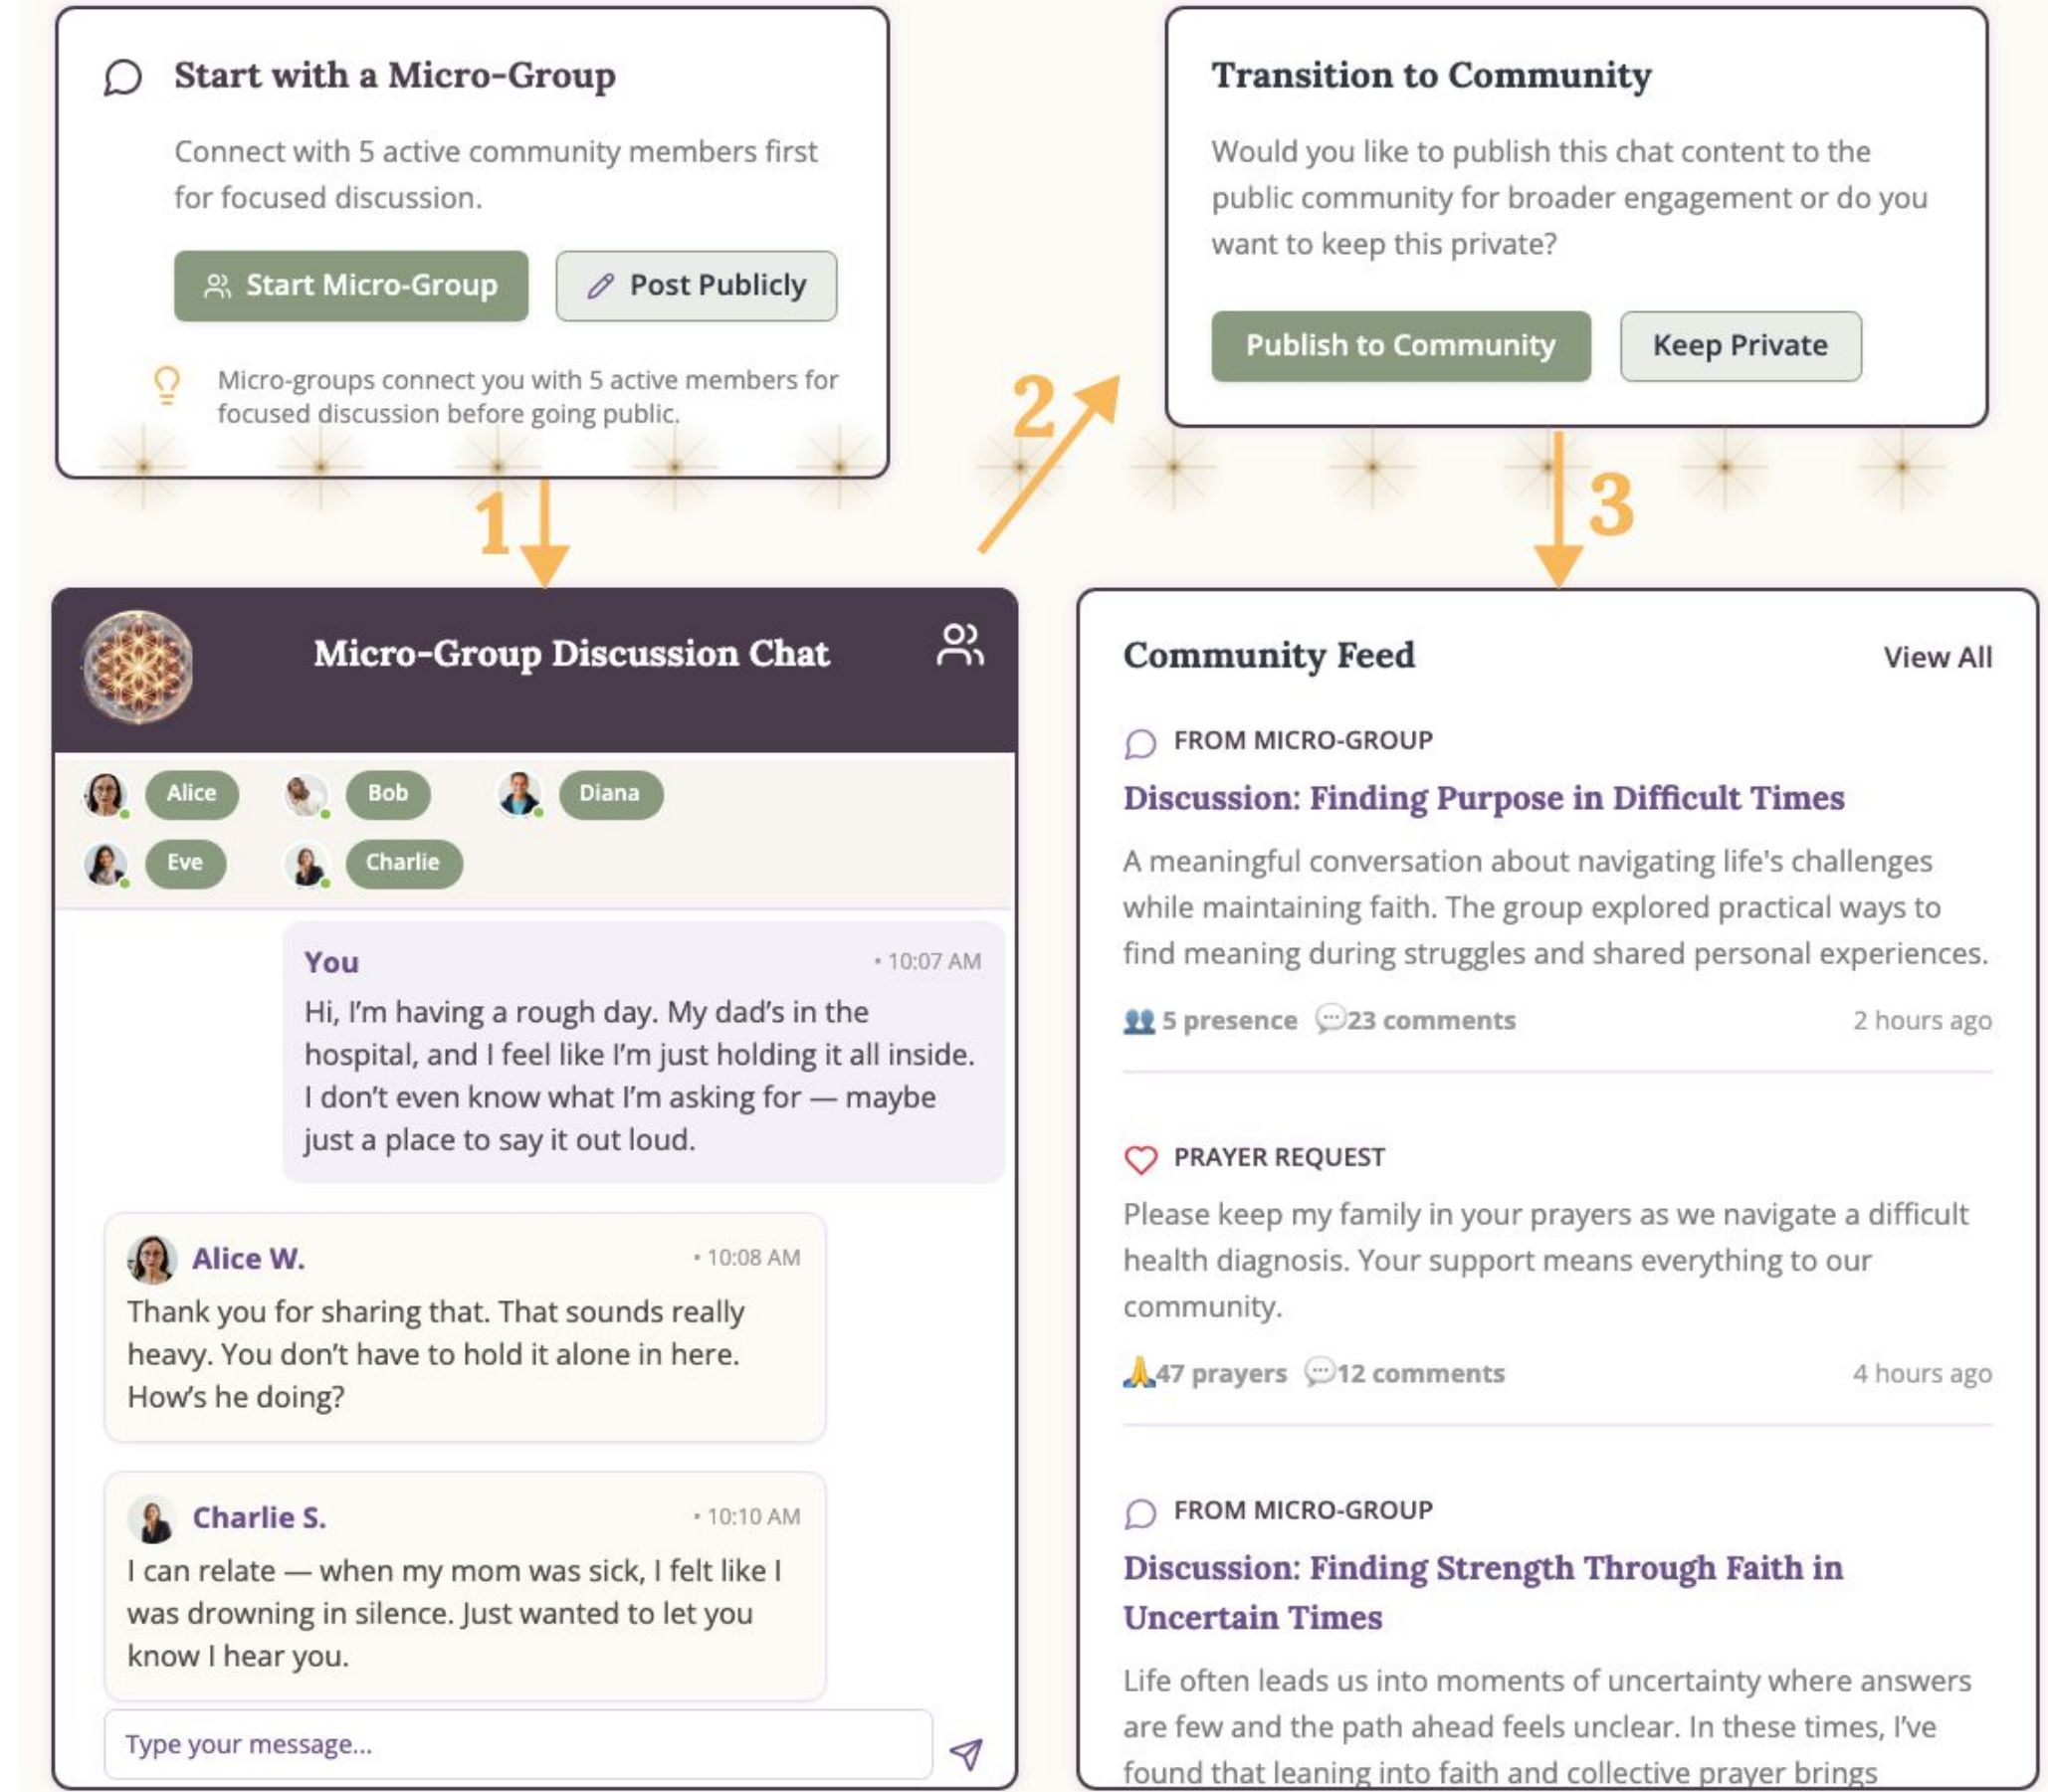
Start with a Micro-Group

Connect with 5 active community members first for focused discussion.

Start Micro-Group Post Publicly

Micro-groups connect you with 5 active members for focused discussion before going public.

Transition to Community

Would you like to publish this chat content to the public community for broader engagement or do you want to keep this private?

Publish to Community Keep Private

1

2

3

Micro-Group Discussion Chat

Alice Bob Diana
Eve Charlie

You • 10:07 AM
Hi, I'm having a rough day. My dad's in the hospital, and I feel like I'm just holding it all inside. I don't even know what I'm asking for — maybe just a place to say it out loud.

Alice W. • 10:08 AM
Thank you for sharing that. That sounds really heavy. You don't have to hold it alone in here. How's he doing?

Charlie S. • 10:10 AM
I can relate — when my mom was sick, I felt like I was drowning in silence. Just wanted to let you know I hear you.

Type your message...

Community Feed View All

FROM MICRO-GROUP
Discussion: Finding Purpose in Difficult Times
A meaningful conversation about navigating life's challenges while maintaining faith. The group explored practical ways to find meaning during struggles and shared personal experiences.
5 presence 23 comments 2 hours ago

PRAYER REQUEST
Please keep my family in your prayers as we navigate a difficult health diagnosis. Your support means everything to our community.
47 prayers 12 comments 4 hours ago

FROM MICRO-GROUP
Discussion: Finding Strength Through Faith in Uncertain Times
Life often leads us into moments of uncertainty where answers are few and the path ahead feels unclear. In these times, I've found that leaning into faith and collective prayer brings